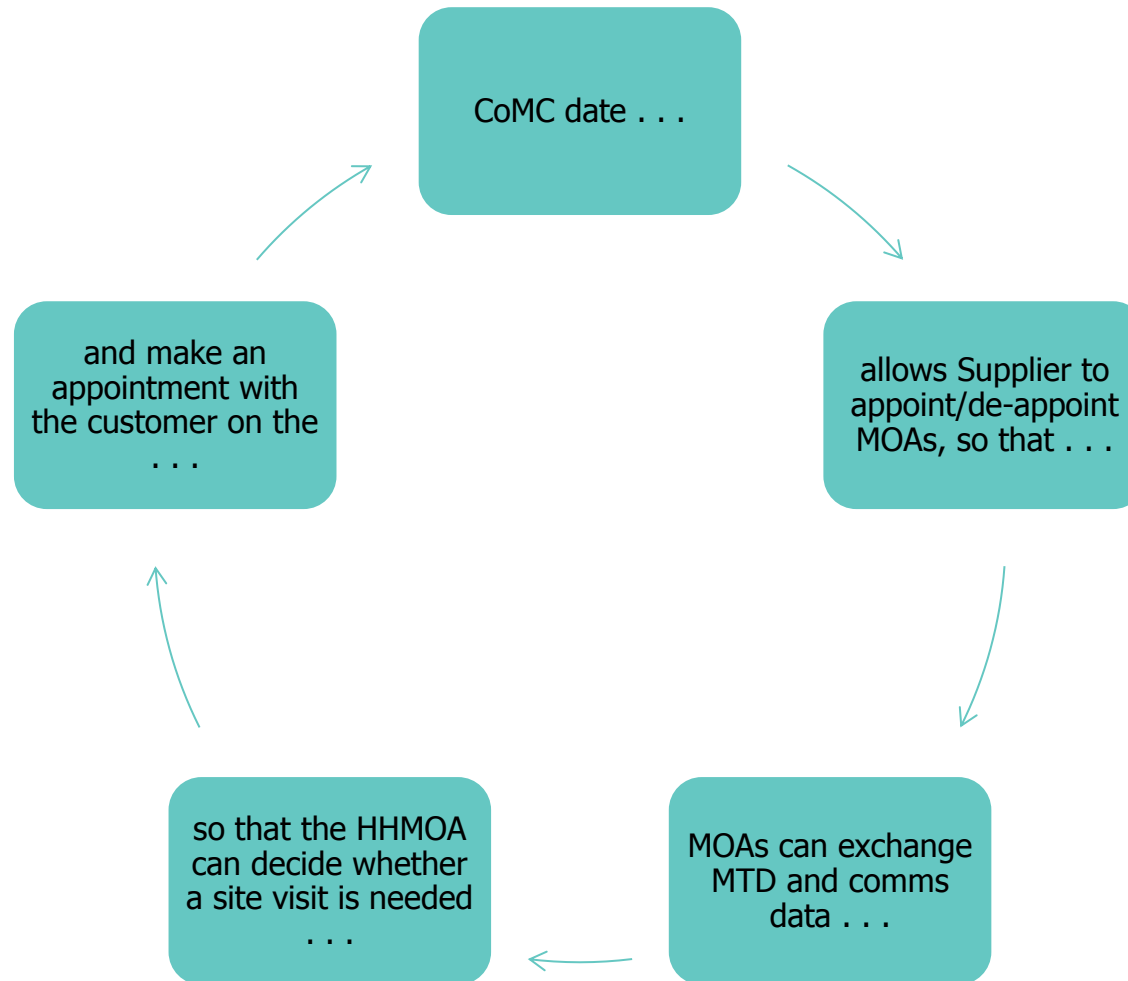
CoMC date . . .

allows Supplier to appoint/de-appoint MOAs, so that . . .

MOAs can exchange MTD and comms data . . .

so that the HHMOA can decide whether a site visit is needed . . .

and make an appointment with the customer on the . . .